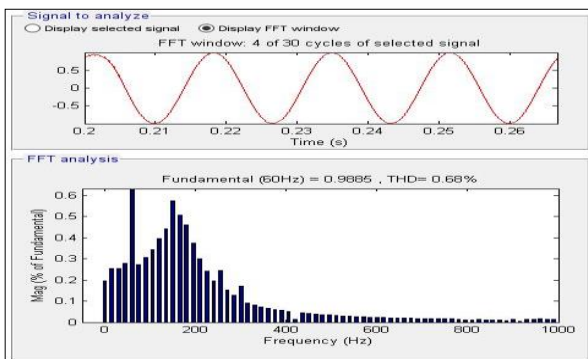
Signal to analyze
Display selected signal
Display FFT window
FFT window: 4 of 30 cycles of selected signal
0.5
0
-0.5
0.2
0.21
0.22
0.23
0.24
0.25
0.26
Time (s)

FFT analysis
Fundamental (60Hz) = 0.9885 , THD= 0.68%
Mag (% of Fundamental)
0.6
0.5
0.4
0.3
0.2
0.1
0
0
200
400
600
800
1000
Frequency (Hz)